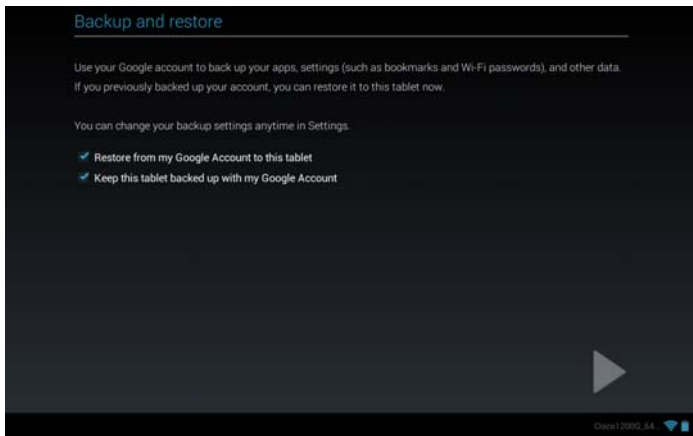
Backup and restore

Use your Google account to back up your apps, settings (such as bookmarks and Wi-Fi passwords), and other data. If you previously backed up your account, you can restore it to this tablet now.

You can change your backup settings anytime in Settings.

Restore from my Google Account to this tablet
Keep this tablet backed up with my Google Account

Cisco1200G_64